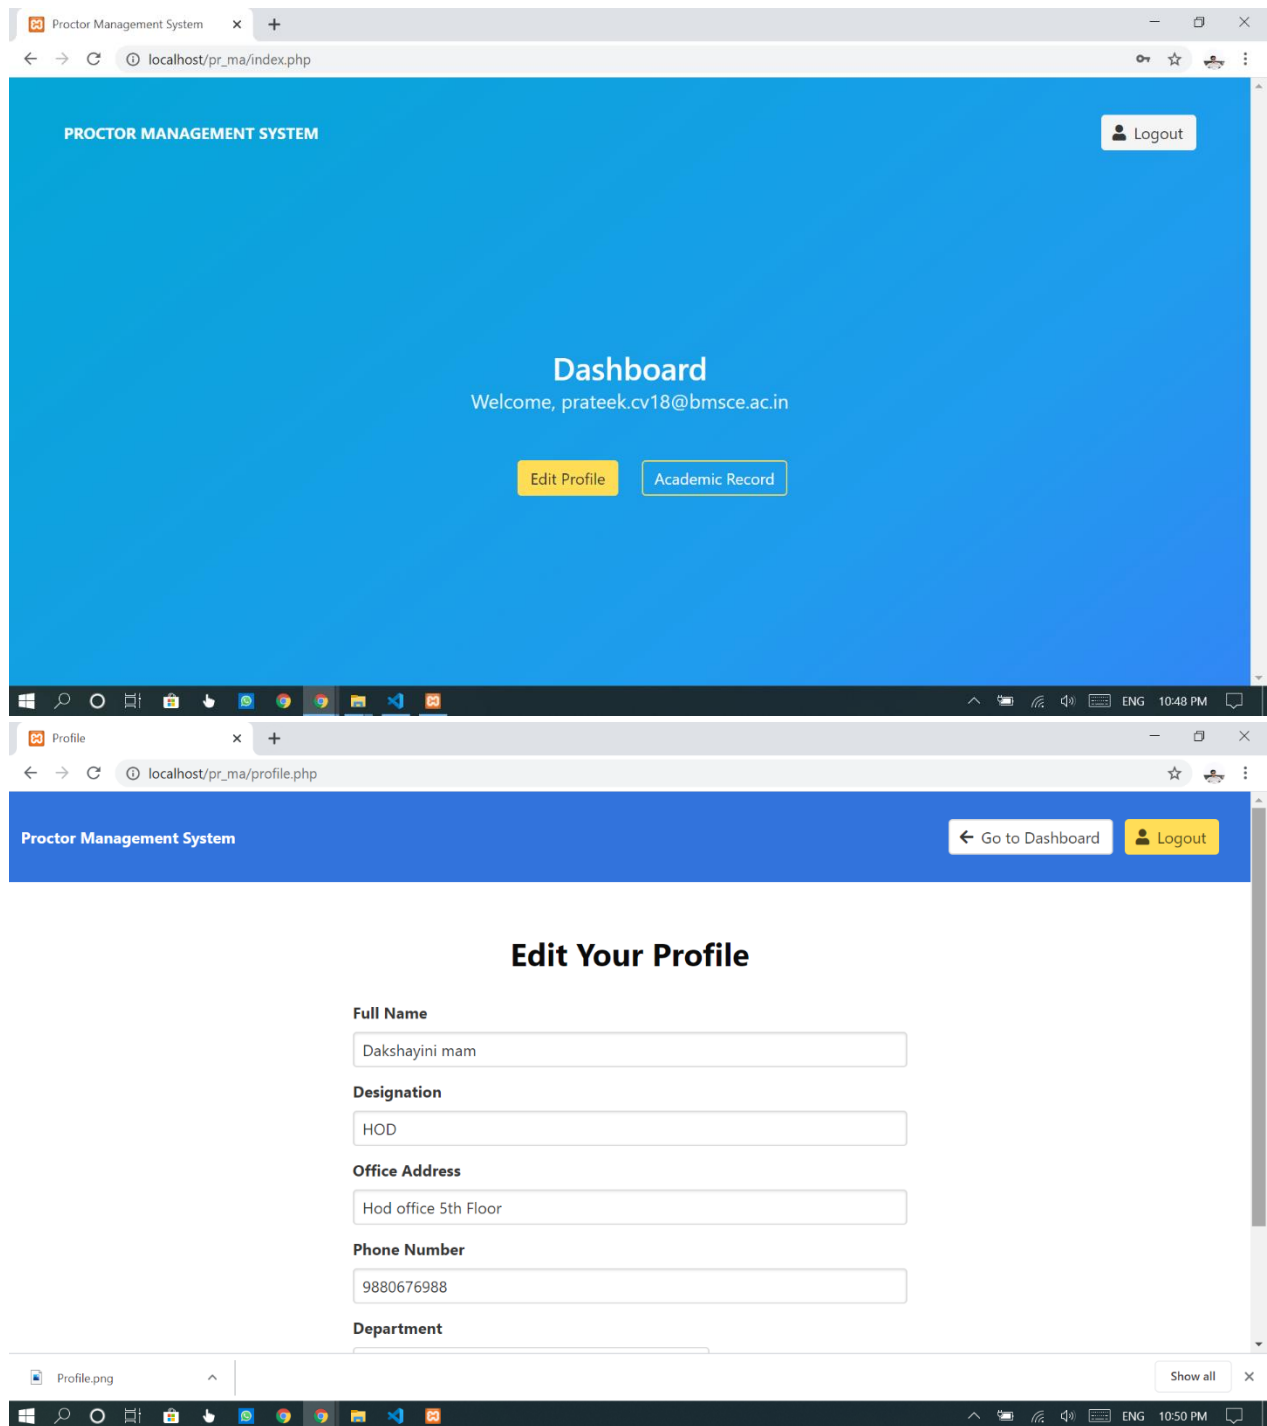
Proctor Management System

localhost/pr_ma/index.php

PROCTOR MANAGEMENT SYSTEM

Logout

Dashboard

Welcome, prateek.cv18@bmsce.ac.in

Edit Profile

Academic Record

ENG 10:48 PM

Profile

localhost/pr_ma/profile.php

Proctor Management System

Go to Dashboard

Logout

Edit Your Profile

Full Name

Dakshayini mam

Designation

HOD

Office Address

Hod office 5th Floor

Phone Number

9880676988

Department

Profile.png

Show all

ENG 10:50 PM